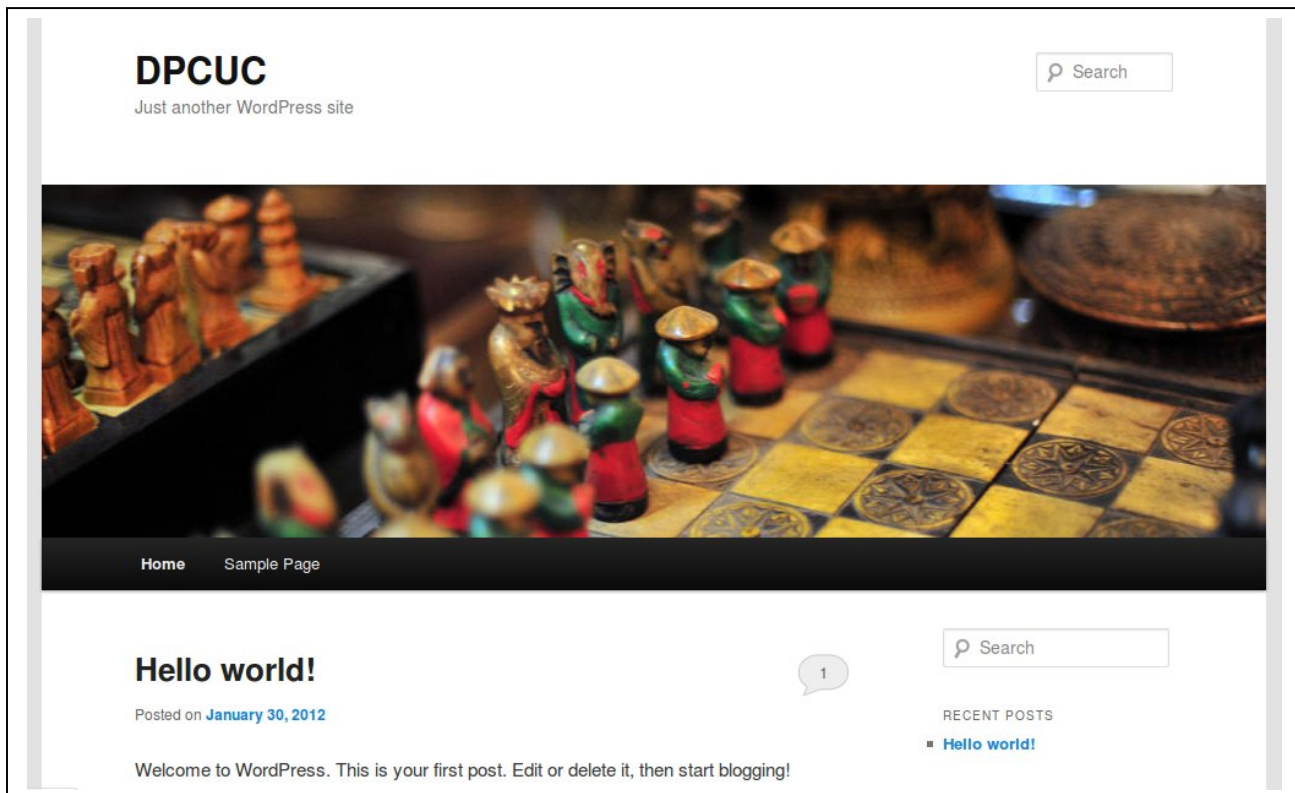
DPCUC
Just another WordPress site

Search

Home Sample Page

Hello world!

1

Posted on January 30, 2012

Welcome to WordPress. This is your first post. Edit or delete it, then start blogging!

Search

RECENT POSTS

Hello world!